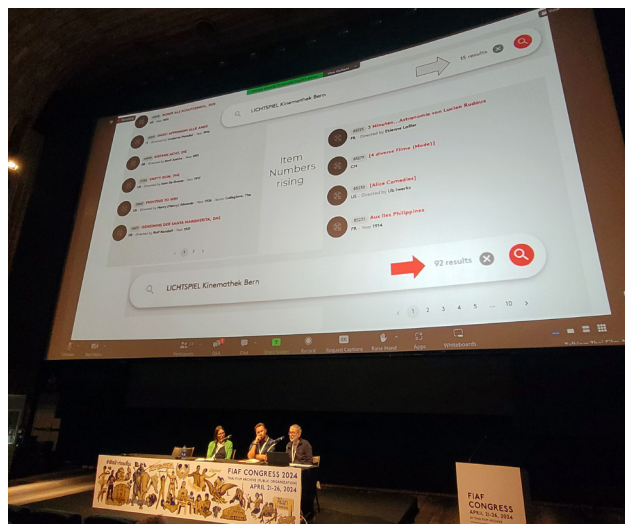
LICHTSPIEL Kinemathek Bern

35 results

Item Numbers rising

3 Minutes - Astronomie von Lucien Bodiou

FR · Directed by Étienne Lallier

[4 diverse Filme (Mode)]

CH

[Alice Comedies]

US · Directed by Ub Iwerks

Aux Iles Philippines

FR · Year 1914

LICHTSPIEL Kinemathek Bern

92 results

1 2 3 4 5 ... 10

Reactions

Apps

Whiteboards

FIAF CONGRESS 2024

APRIL 21-26, 2024

FIAF CONGRESS

APRIL 21-26, 2024